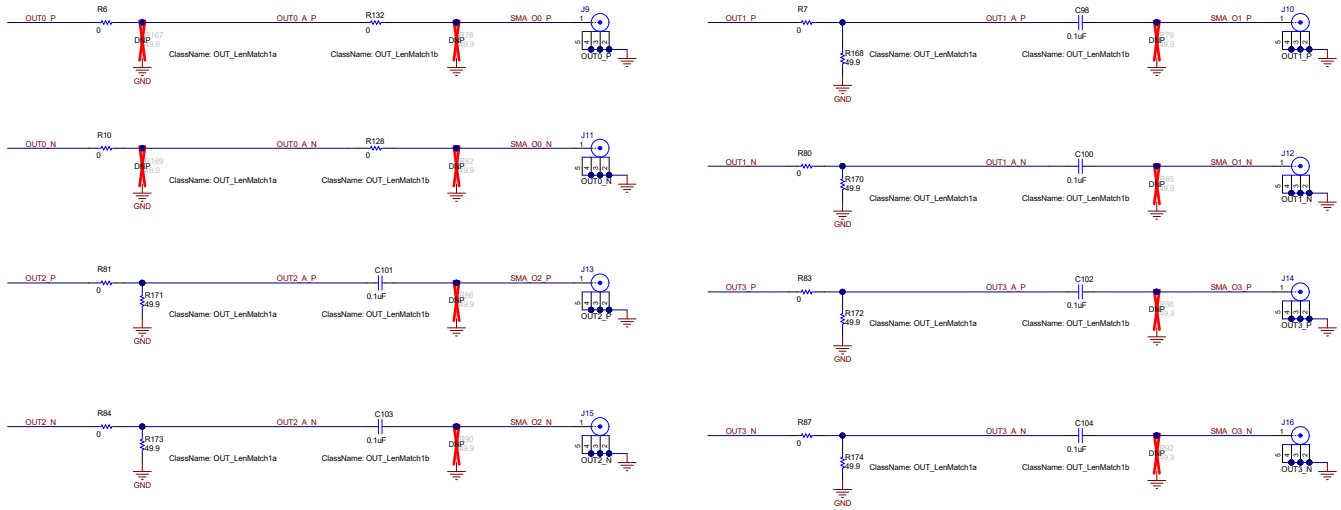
OUT0_P
R6
0
DNP
167
49.9
GND
ClassName: OUT_LenMatch1a
OUT0_A_P
R132
0
ClassName: OUT_LenMatch1b
DNP
178
49.9
SMA_O0_P
J9
1
5 4 3 2
OUT0_P

OUT1_P
R7
0
R168
49.9
GND
ClassName: OUT_LenMatch1a
OUT1_A_P
C98
0.1uF
ClassName: OUT_LenMatch1b
DNP
179
49.9
SMA_O1_P
J10
1
5 4 3 2
OUT1_P

OUT0_N
R10
0
DNP
169
49.9
GND
ClassName: OUT_LenMatch1a
OUT0_A_N
R128
0
ClassName: OUT_LenMatch1b
DNP
182
49.9
SMA_O0_N
J11
1
5 4 3 2
OUT0_N

OUT1_N
R80
0
R170
49.9
GND
ClassName: OUT_LenMatch1a
OUT1_A_N
C100
0.1uF
ClassName: OUT_LenMatch1b
DNP
185
49.9
SMA_O1_N
J12
1
5 4 3 2
OUT1_N

OUT2_P
R81
0
R171
49.9
GND
ClassName: OUT_LenMatch1a
OUT2_A_P
C101
0.1uF
ClassName: OUT_LenMatch1b
DNP
186
49.9
SMA_O2_P
J13
1
5 4 3 2
OUT2_P

OUT3_P
R83
0
R172
49.9
GND
ClassName: OUT_LenMatch1a
OUT3_A_P
C102
0.1uF
ClassName: OUT_LenMatch1b
DNP
188
49.9
SMA_O3_P
J14
1
5 4 3 2
OUT3_P

OUT2_N
R84
0
R173
49.9
GND
ClassName: OUT_LenMatch1a
OUT2_A_N
C103
0.1uF
ClassName: OUT_LenMatch1b
DNP
190
49.9
SMA_O2_N
J15
1
5 4 3 2
OUT2_N

OUT3_N
R87
0
R174
49.9
GND
ClassName: OUT_LenMatch1a
OUT3_A_N
C104
0.1uF
ClassName: OUT_LenMatch1b
DNP
192
49.9
SMA_O3_N
J16
1
5 4 3 2
OUT3_N